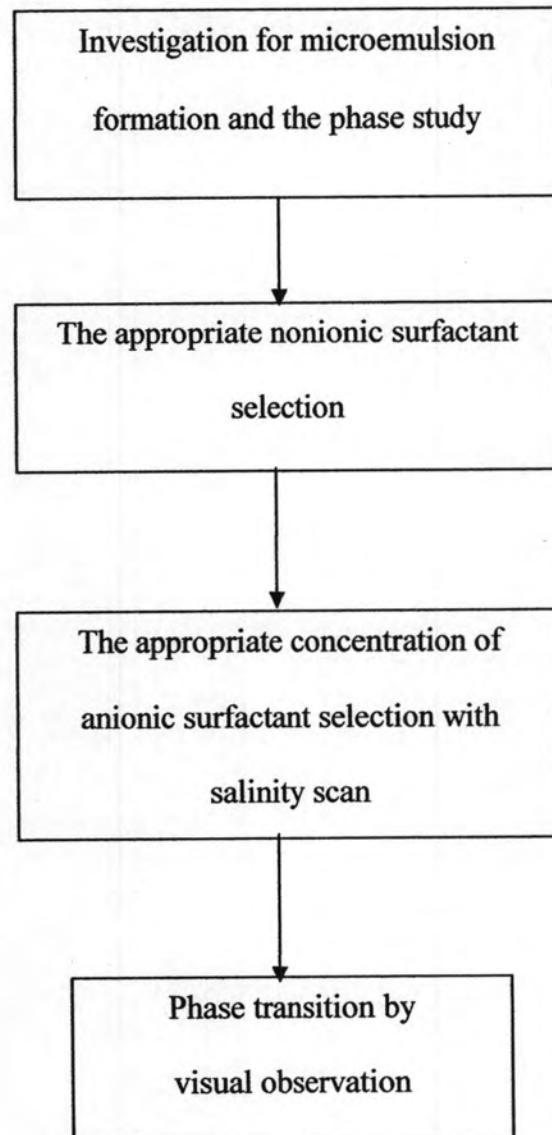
Investigation for microemulsion formation and the phase study

The appropriate nonionic surfactant selection

The appropriate concentration of anionic surfactant selection with salinity scan

Phase transition by visual observation